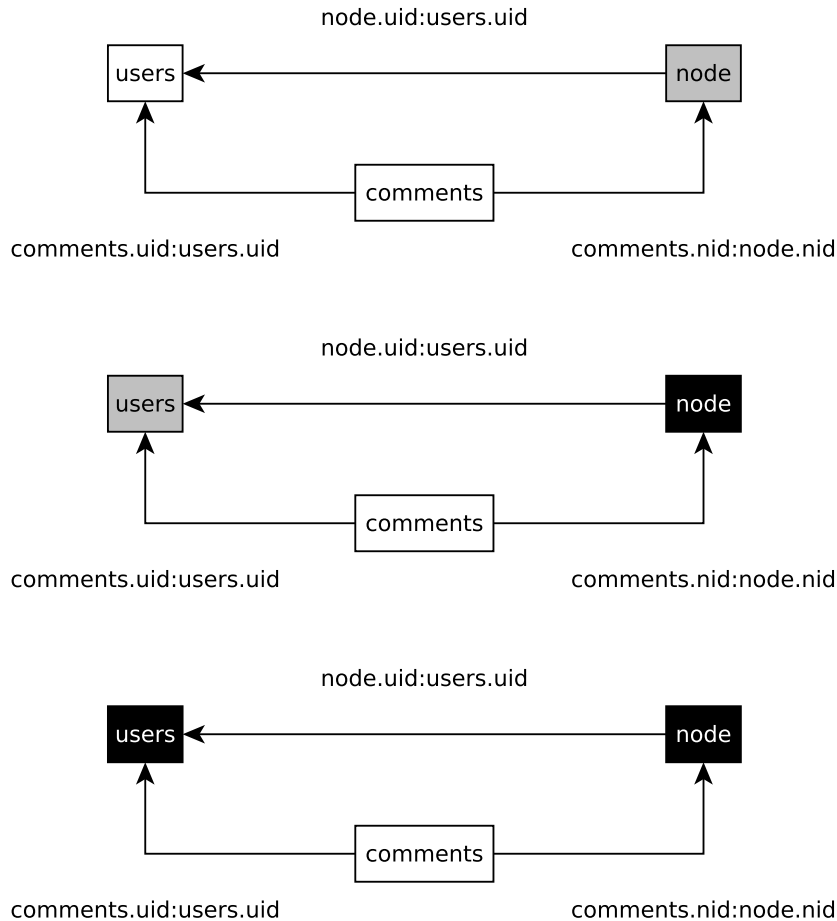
node.uid:users.uid

users

node

comments

comments.uid:users.uid

comments.nid:node.nid

node.uid:users.uid

users

node

comments

comments.uid:users.uid

comments.nid:node.nid

node.uid:users.uid

users

node

comments

comments.uid:users.uid

comments.nid:node.nid